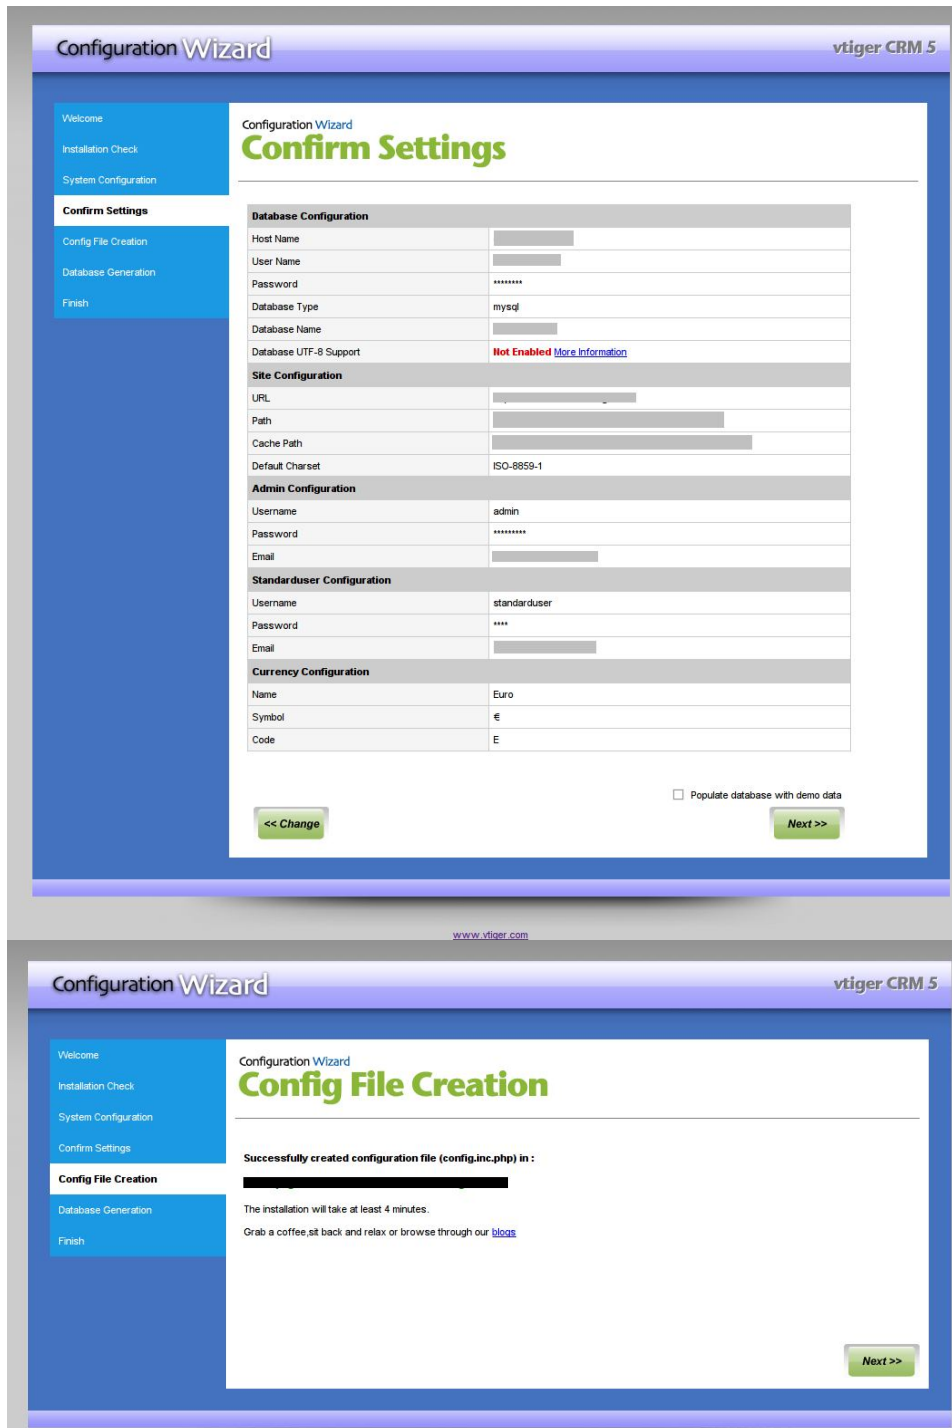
Configuration Wizard

vtiger CRM 5

Welcome
Installation Check
System Configuration
Confirm Settings
Config File Creation
Database Generation
Finish

Configuration Wizard
Confirm Settings

| Database Configuration | |
|---|---|
| Host Name | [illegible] |
| User Name | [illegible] |
| Password | ******** |
| Database Type | mysql |
| Database Name | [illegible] |
| Database UTF-8 Support | Not Enabled More Information |
| Site Configuration | |
| URL | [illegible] |
| Path | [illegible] |
| Cache Path | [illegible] |
| Default Charset | ISO-8859-1 |
| Admin Configuration | |
| Username | admin |
| Password | ********* |
| Email | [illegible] |
| Standarduser Configuration | |
| Username | standarduser |
| Password | **** |
| Email | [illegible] |
| Currency Configuration | |
| Name | Euro |
| Symbol | € |
| Code | E |

Populate database with demo data

<< Change

Next >>

www.vtiger.com

Configuration Wizard

vtiger CRM 5

Welcome
Installation Check
System Configuration
Confirm Settings
Config File Creation
Database Generation
Finish

Configuration Wizard
Config File Creation

Successfully created configuration file (config.inc.php) in :

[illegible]

The installation will take at least 4 minutes.

Grab a coffee,sit back and relax or browse through our blogs

Next >>